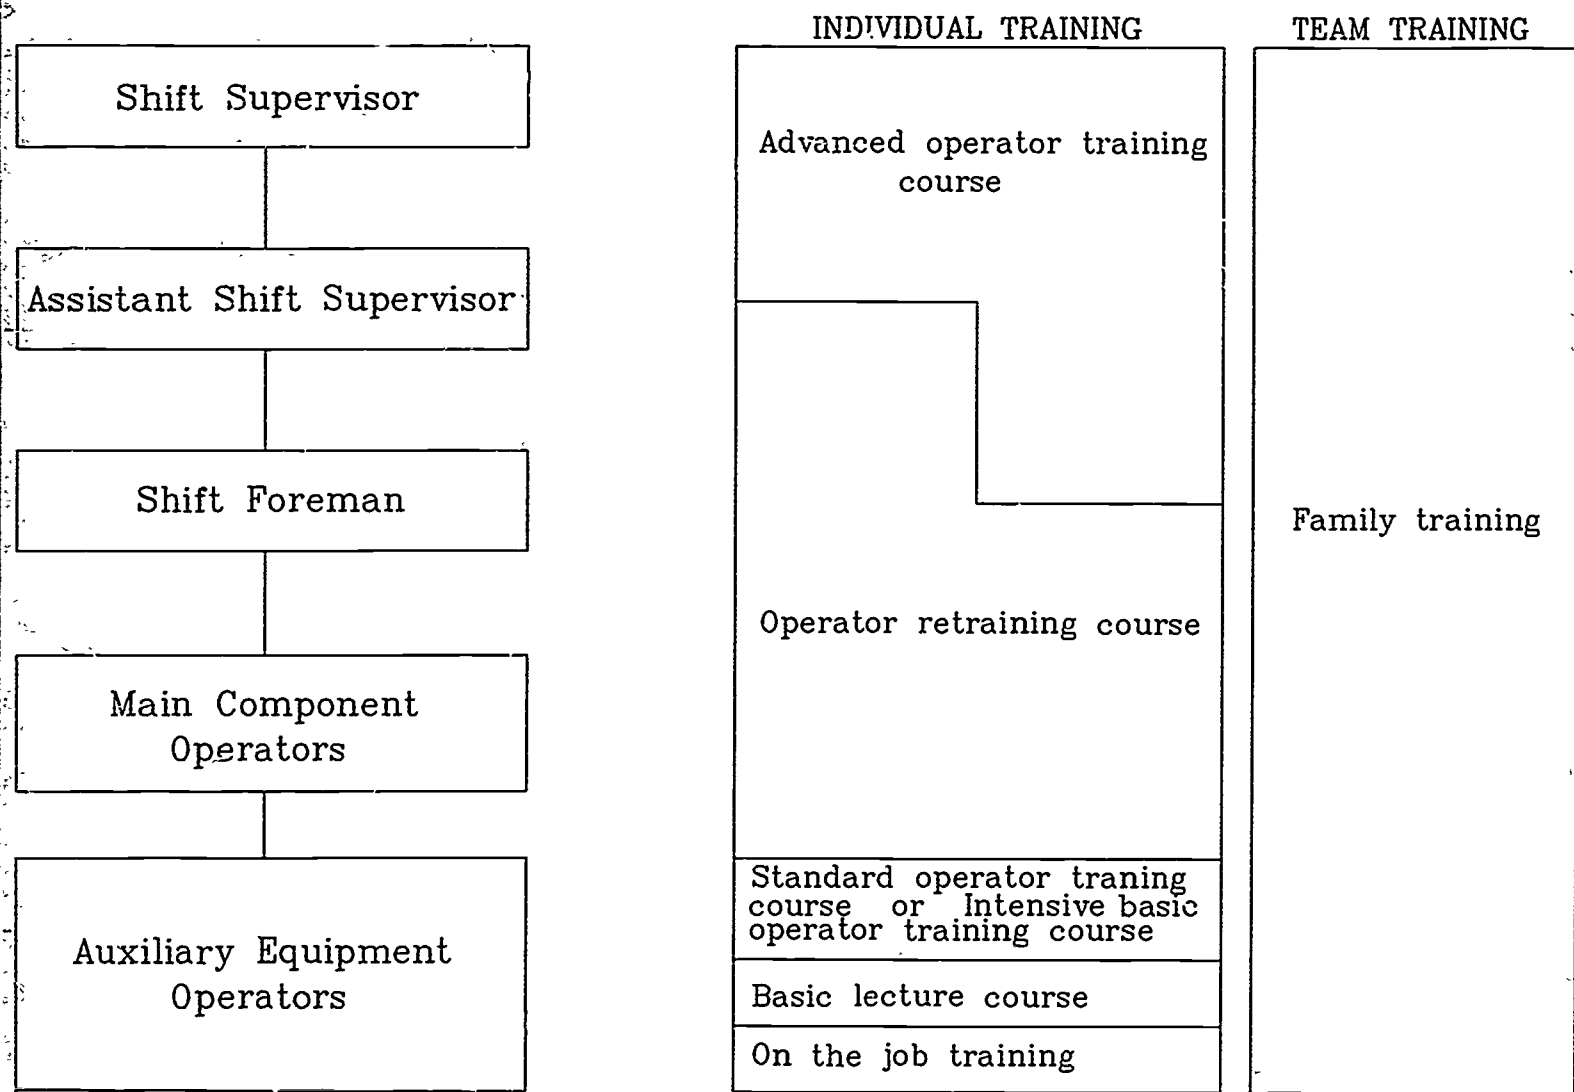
Shift Supervisor

Assistant Shift Supervisor

Shift Foreman

Main Component Operators

Auxiliary Equipment Operators

INDIVIDUAL TRAINING

Advanced operator training course

Operator retraining course

Standard operator traning course or Intensive basic operator training course

Basic lecture course

On the job training

TEAM TRAINING

Family training